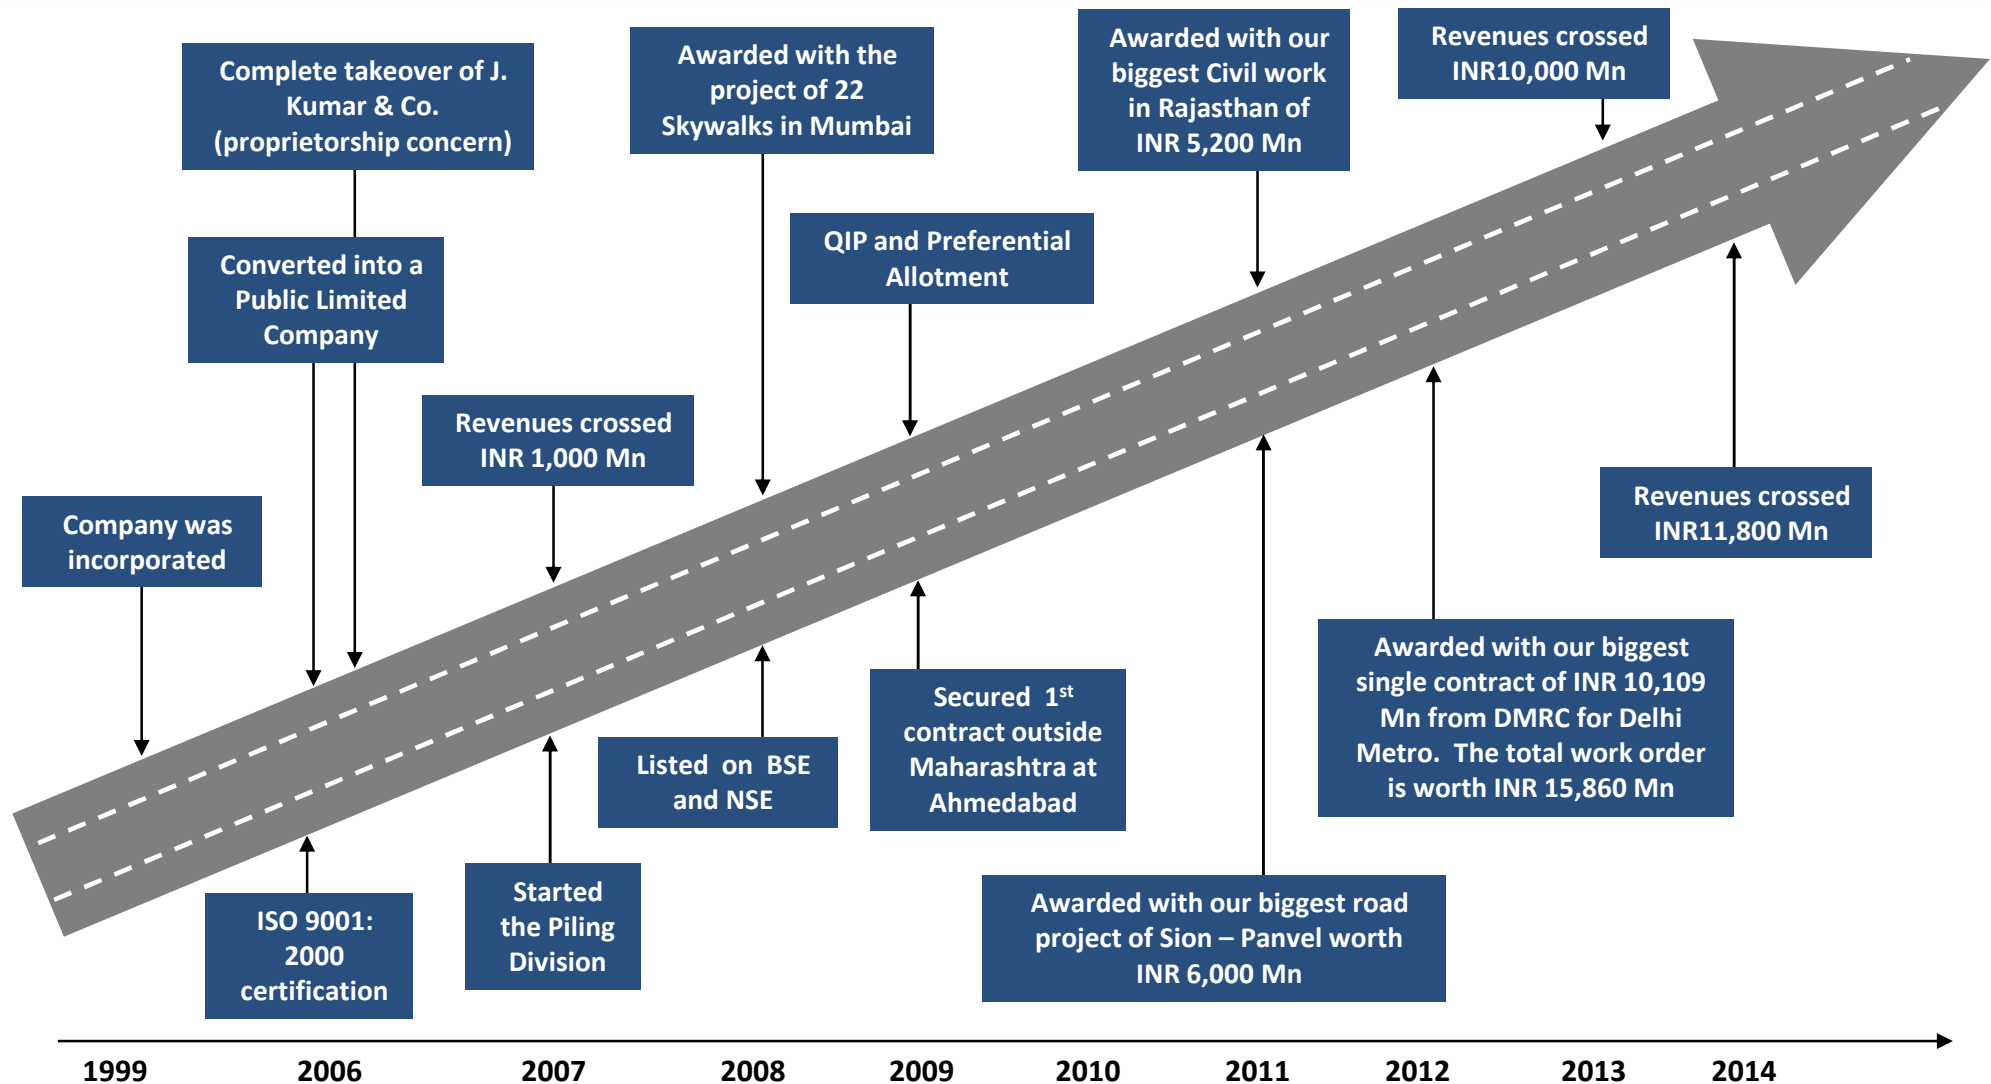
Complete takeover of J. Kumar & Co. (proprietorship concern)

Awarded with the project of 22 Skywalks in Mumbai

Awarded with our biggest Civil work in Rajasthan of INR 5,200 Mn

Revenues crossed INR10,000 Mn

Converted into a Public Limited Company

QIP and Preferential Allotment

Revenues crossed INR 1,000 Mn

Company was incorporated

Revenues crossed INR11,800 Mn

Awarded with our biggest single contract of INR 10,109 Mn from DMRC for Delhi Metro. The total work order is worth INR 15,860 Mn

Secured 1$^{st}$ contract outside Maharashtra at Ahmedabad

Listed on BSE and NSE

ISO 9001: 2000 certification

Started the Piling Division

Awarded with our biggest road project of Sion – Panvel worth INR 6,000 Mn

1999 2006 2007 2008 2009 2010 2011 2012 2013 2014